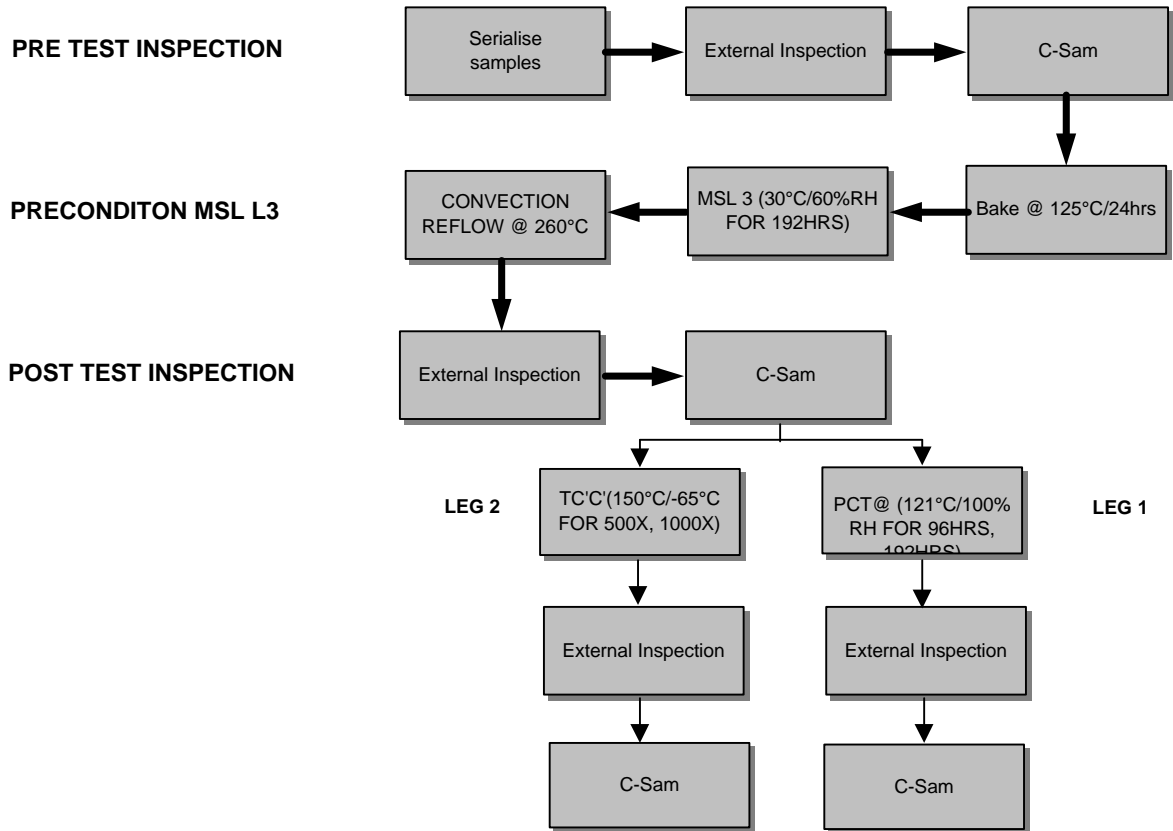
PRE TEST INSPECTION

Serialise samples

External Inspection

C-Sam

PRECONDITON MSL L3

Bake @ 125°C/24hrs

MSL 3 (30°C/60%RH FOR 192HRS)

CONVECTION REFLOW @ 260°C

POST TEST INSPECTION

External Inspection

C-Sam

LEG 2

TC'C'(150°C/-65°C FOR 500X, 1000X)

PCT@ (121°C/100% RH FOR 96HRS, 192HRS)

LEG 1

External Inspection

External Inspection

C-Sam

C-Sam